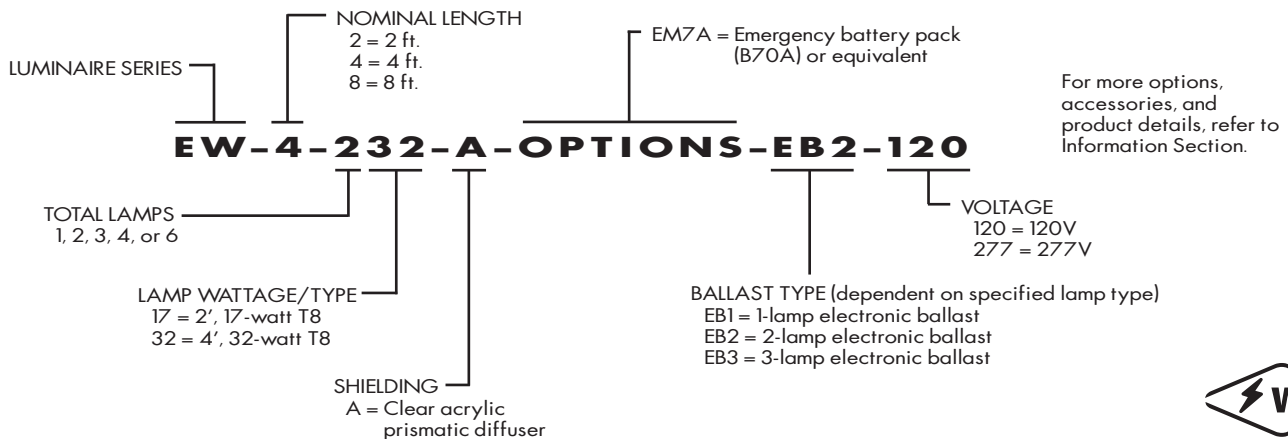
NOMINAL LENGTH
2 = 2 ft.
4 = 4 ft.
8 = 8 ft.

LUMINAIRE SERIES

EM7A = Emergency battery pack (B70A) or equivalent

For more options, accessories, and product details, refer to Information Section.

EW-4-232-A-OPTIONS-EB2-120

TOTAL LAMPS
1, 2, 3, 4, or 6

VOLTAGE
120 = 120V
277 = 277V

LAMP WATTAGE/TYPE
17 = 2', 17-watt T8
32 = 4', 32-watt T8

BALLAST TYPE (dependent on specified lamp type)
EB1 = 1-lamp electronic ballast
EB2 = 2-lamp electronic ballast
EB3 = 3-lamp electronic ballast

SHIELDING
A = Clear acrylic prismatic diffuser